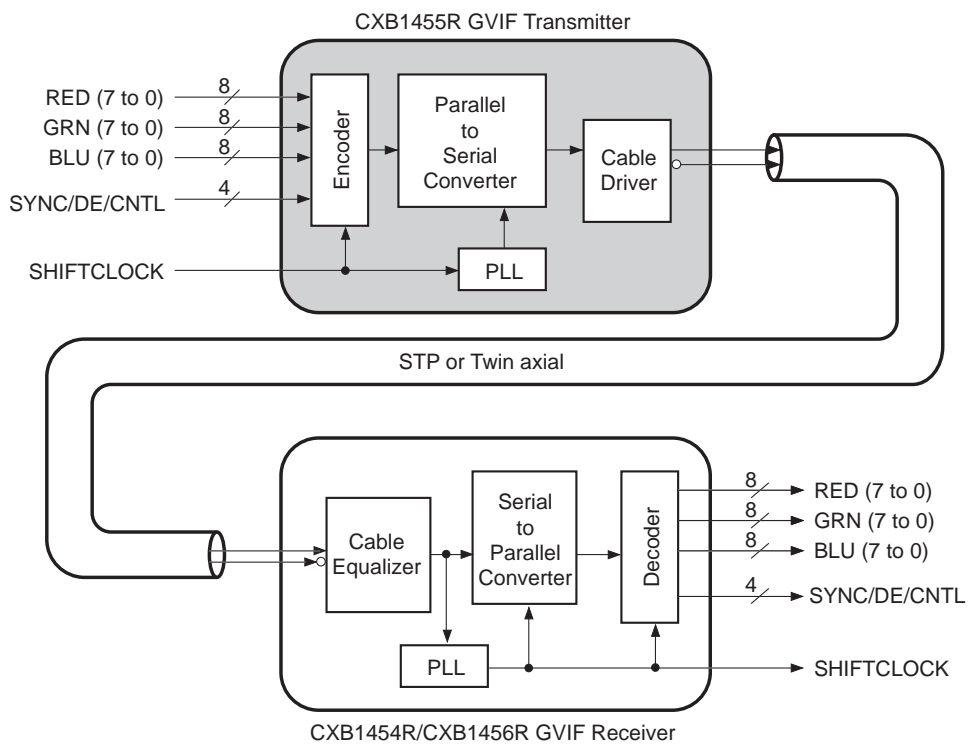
CXB1455R GVIF Transmitter

RED (7 to 0) 8
GRN (7 to 0) 8
BLU (7 to 0) 8
SYNC/DE/CNTL 4
SHIFTCLOCK

Encoder
Parallel to Serial Converter
Cable Driver
PLL

STP or Twin axial

Cable Equalizer
Serial to Parallel Converter
Decoder
PLL

8 RED (7 to 0)
8 GRN (7 to 0)
8 BLU (7 to 0)
4 SYNC/DE/CNTL
SHIFTCLOCK

CXB1454R/CXB1456R GVIF Receiver